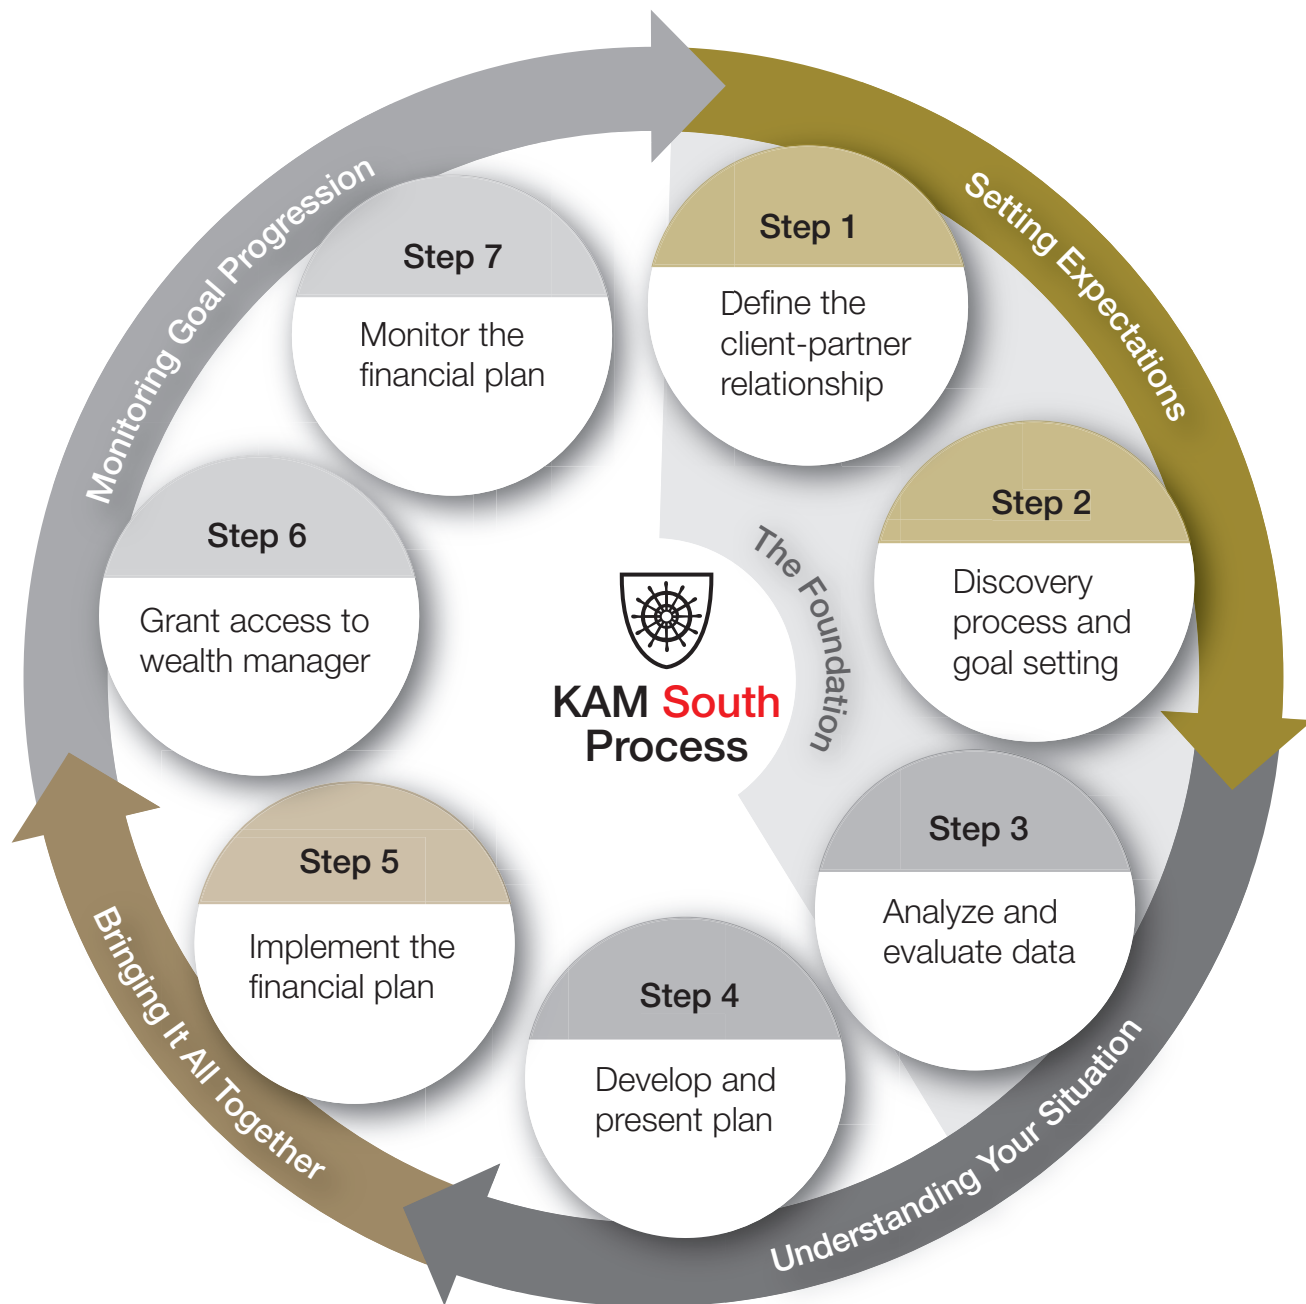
Setting Expectations

Step 1
Define the client-partner relationship

Step 2
Discovery process and goal setting

Step 3
Analyze and evaluate data

Understanding Your Situation

Step 4
Develop and present plan

Step 5
Implement the financial plan

Bringing It All Together

Step 6
Grant access to wealth manager

Step 7
Monitor the financial plan

Monitoring Goal Progression

The Foundation

KAM South Process